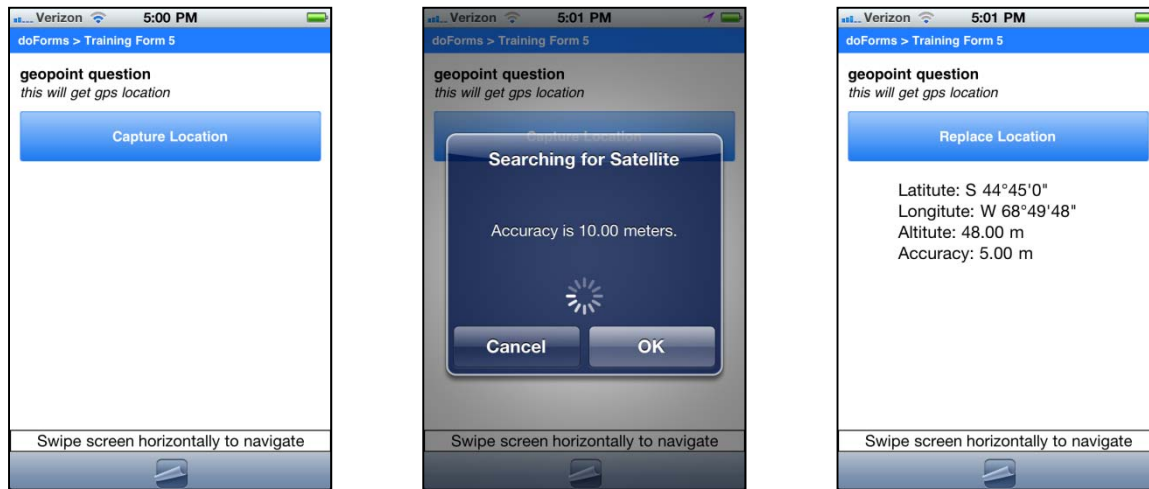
Verizon 5:00 PM

doForms > Training Form 5

geopoint question
this will get gps location

Capture Location

Swipe screen horizontally to navigate

Verizon 5:01 PM

doForms > Training Form 5

geopoint question
this will get gps location

Capture Location

Searching for Satellite

Accuracy is 10.00 meters.

Cancel

OK

Swipe screen horizontally to navigate

Verizon 5:01 PM

doForms > Training Form 5

geopoint question
this will get gps location

Replace Location

Latitute: S 44°45'0"
Longitute: W 68°49'48"
Altitute: 48.00 m
Accuracy: 5.00 m

Swipe screen horizontally to navigate